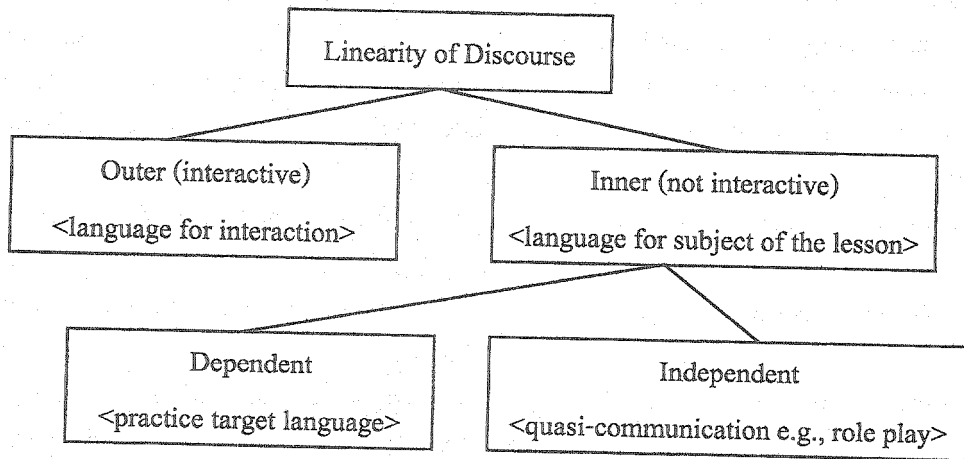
Linearity of Discourse

Outer (interactive)
<language for interaction>

Inner (not interactive)
<language for subject of the lesson>

Dependent
<practice target language>

Independent
<quasi-communication e.g., role play>